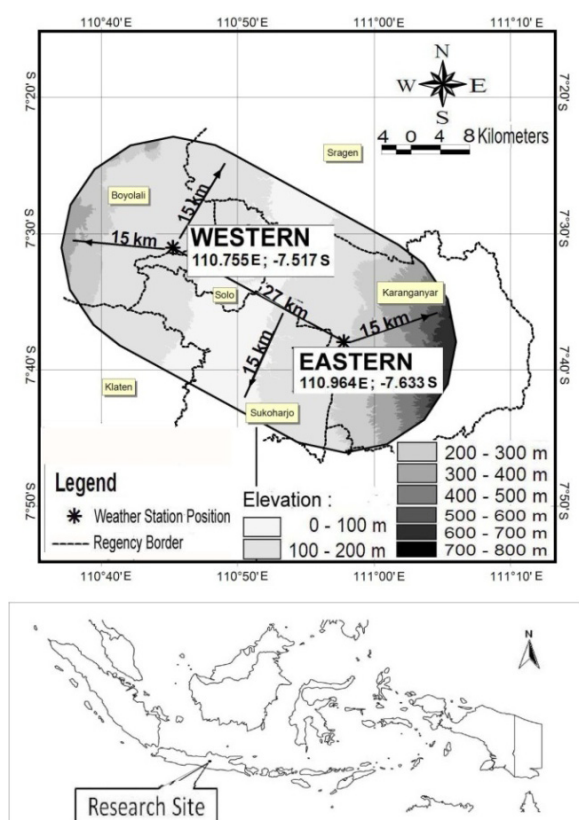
110°40'E 110°50'E 111°00'E 111°10'E

7°20'S 7°30'S 7°40'S 7°50'S

7°20'S 7°30'S 7°40'S 7°50'S

N
W E
S

4 0 4 8 Kilometers

Sragen

Boyolali

15 km

15 km

WESTERN
110.755 E; -7.517 S

Solo

27 km

Karanganyar

15 km

15 km

EASTERN
110.964 E; -7.633 S

Klaten

Sukoharjo

Legend
✱ Weather Station Position
Regency Border

Elevation :
0 - 100 m
100 - 200 m
200 - 300 m
300 - 400 m
400 - 500 m
500 - 600 m
600 - 700 m
700 - 800 m

110°40'E 110°50'E 111°00'E 111°10'E

N

Research Site